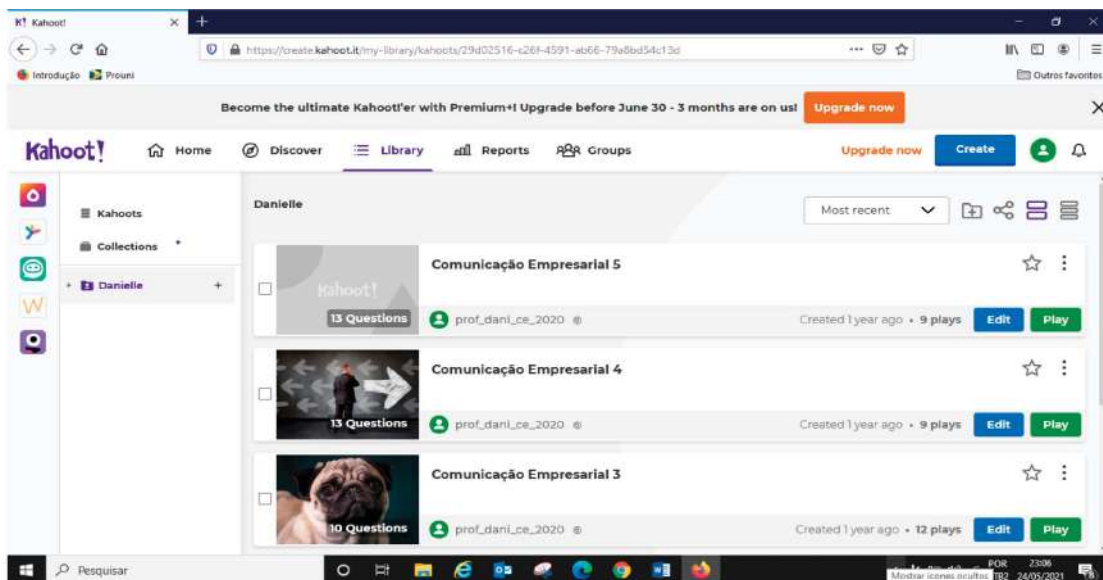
K! Kahoot! ×

https://create.kahoot.it/my-library/kahoots/29d02516-c26f-4591-ab66-79a8bd54c13d

Introdução Prouni

Outros favoritos

Become the ultimate Kahoot!'er with Premium+! Upgrade before June 30 - 3 months are on us! Upgrade now

Kahoot! Home Discover Library Reports Groups Upgrade now Create

Kahoots

Collections +

Danielle +

Danielle

Most recent

Kahoot!

13 Questions

Comunicação Empresarial 5

prof_dani_ce_2020

Created 1 year ago • 9 plays Edit Play

13 Questions

Comunicação Empresarial 4

prof_dani_ce_2020

Created 1 year ago • 9 plays Edit Play

10 Questions

Comunicação Empresarial 3

prof_dani_ce_2020

Created 1 year ago • 12 plays Edit Play

Pesquisar

Mostrar ícones ocultos POR TB2 23:06 24/05/2021